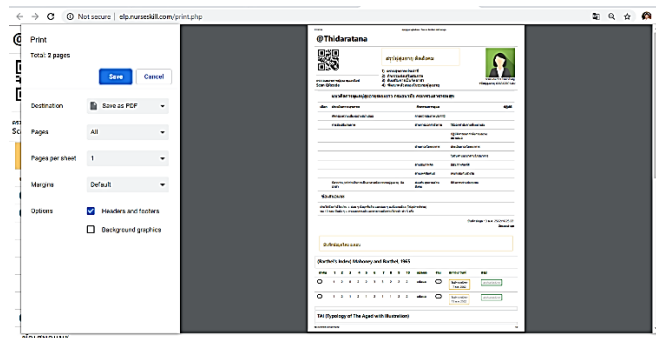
Not secure | elp.nurseskill.com/print.php

Print

Total: 2 pages

Save
Cancel

Destination
Save as PDF

Pages
All

Pages per sheet
1

Margins
Default

Options
Headers and footers
Background graphics

@Thidaratana

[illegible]

Scan Website

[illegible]

(Barthel's Index) Mahoney and Barthel, 1965

TAI (Typology of The Aged with Illustration)